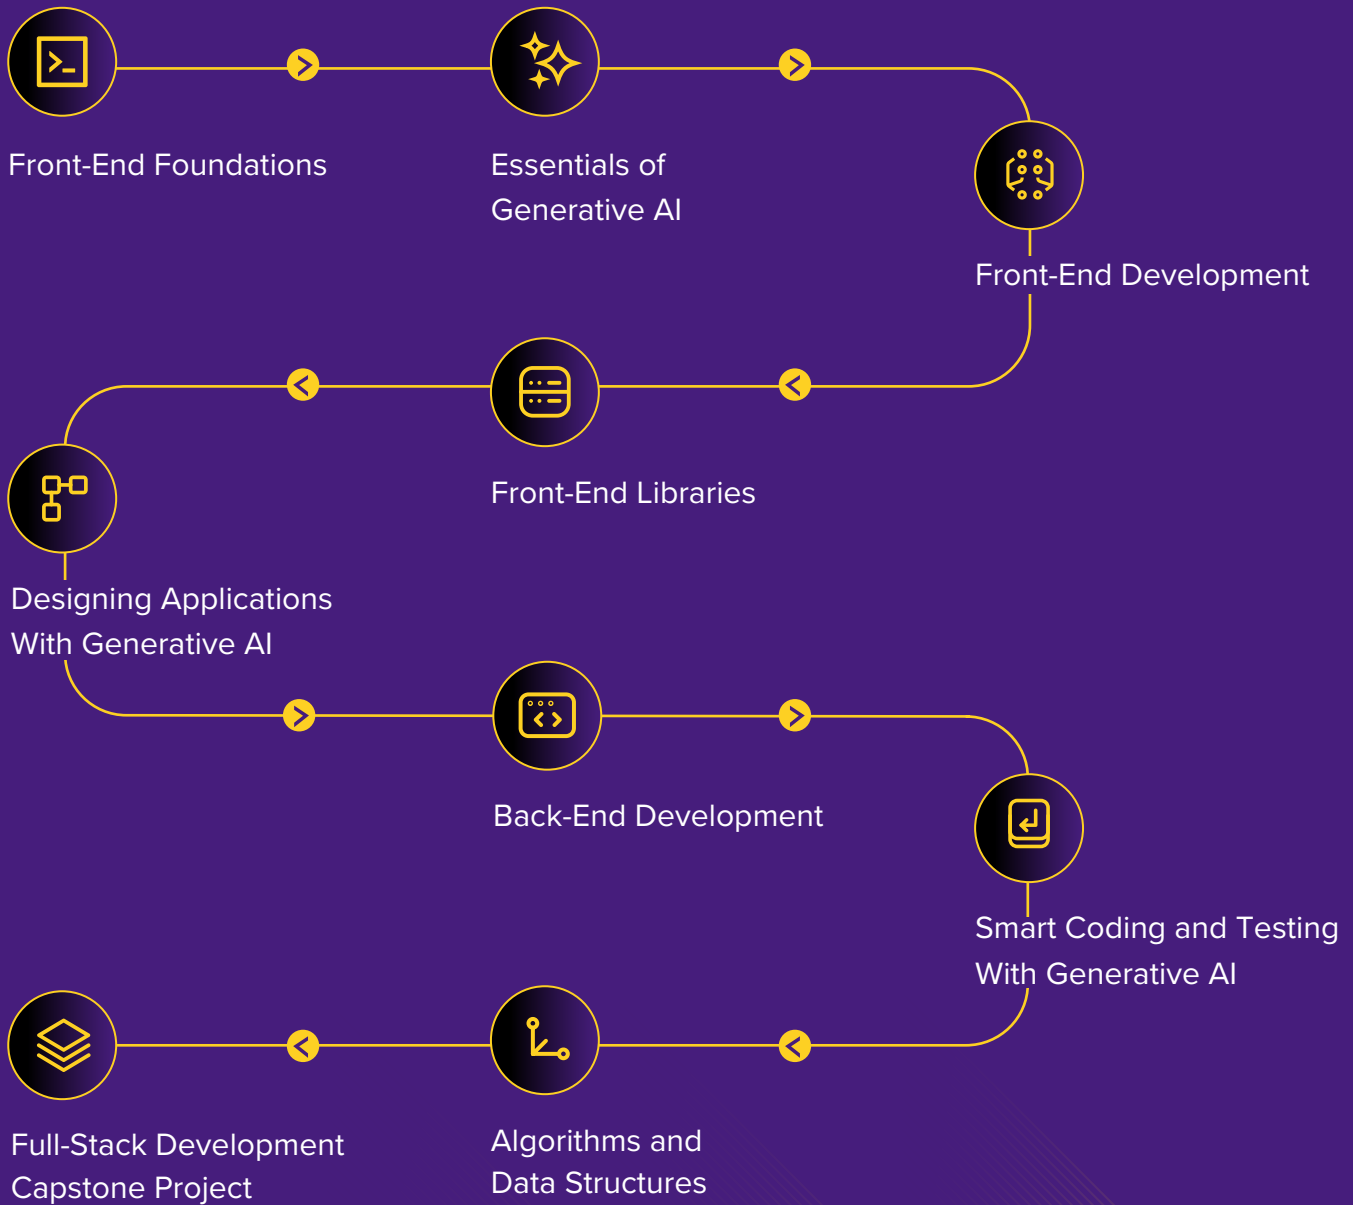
Front-End Foundations

Essentials of Generative AI

Front-End Development

Front-End Libraries

Designing Applications With Generative AI

Back-End Development

Smart Coding and Testing With Generative AI

Algorithms and Data Structures

Full-Stack Development Capstone Project